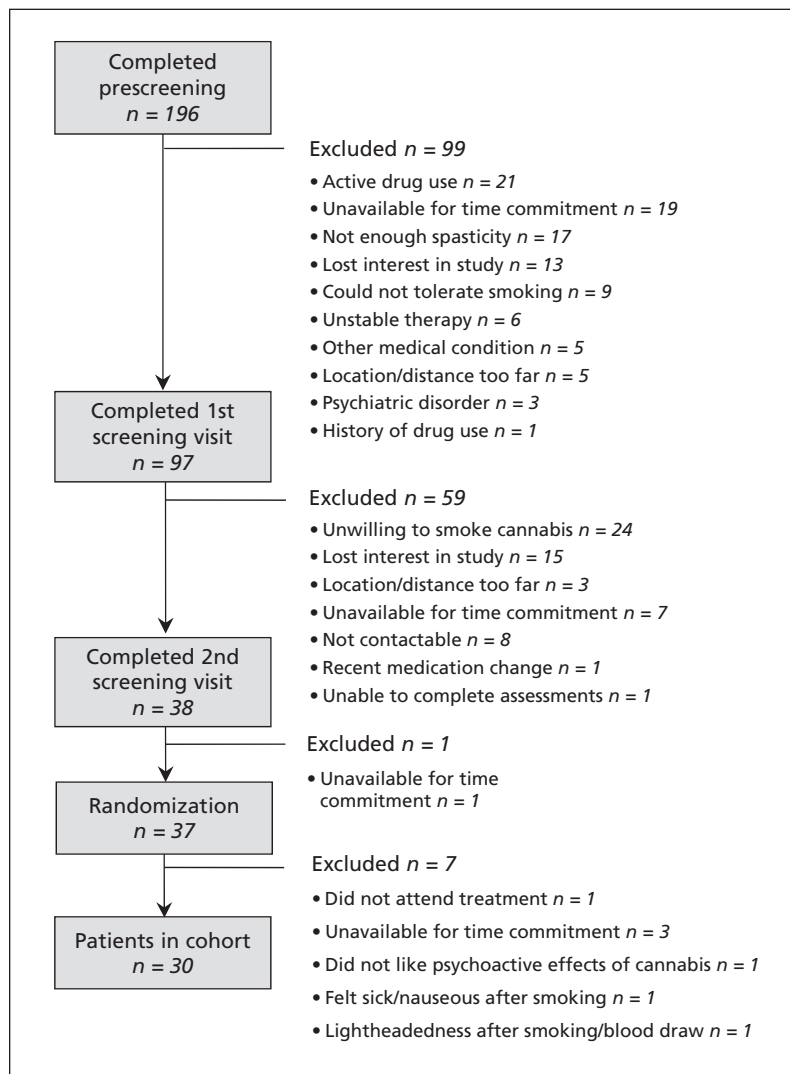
Completed prescreening
$n = 196$

Excluded $n = 99$
• Active drug use $n = 21$
• Unavailable for time commitment $n = 19$
• Not enough spasticity $n = 17$
• Lost interest in study $n = 13$
• Could not tolerate smoking $n = 9$
• Unstable therapy $n = 6$
• Other medical condition $n = 5$
• Location/distance too far $n = 5$
• Psychiatric disorder $n = 3$
• History of drug use $n = 1$

Completed 1st screening visit
$n = 97$

Excluded $n = 59$
• Unwilling to smoke cannabis $n = 24$
• Lost interest in study $n = 15$
• Location/distance too far $n = 3$
• Unavailable for time commitment $n = 7$
• Not contactable $n = 8$
• Recent medication change $n = 1$
• Unable to complete assessments $n = 1$

Completed 2nd screening visit
$n = 38$

Excluded $n = 1$
• Unavailable for time commitment $n = 1$

Randomization
$n = 37$

Excluded $n = 7$
• Did not attend treatment $n = 1$
• Unavailable for time commitment $n = 3$
• Did not like psychoactive effects of cannabis $n = 1$
• Felt sick/nauseous after smoking $n = 1$
• Lightheadedness after smoking/blood draw $n = 1$

Patients in cohort
$n = 30$